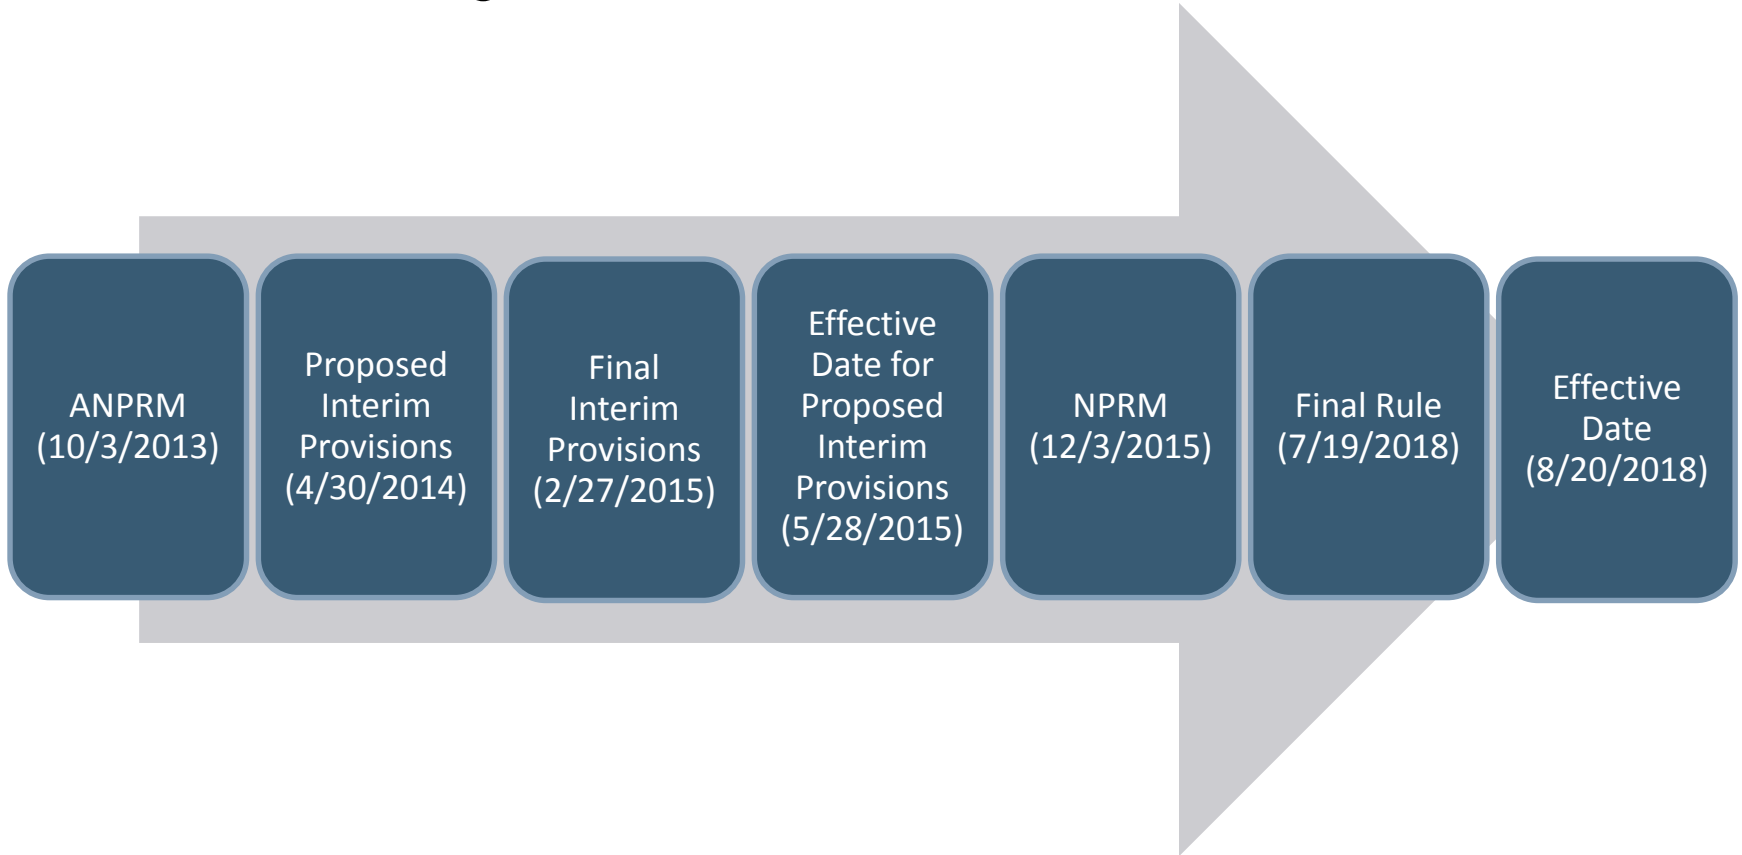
ANPRM (10/3/2013)

Proposed Interim Provisions (4/30/2014)

Final Interim Provisions (2/27/2015)

Effective Date for Proposed Interim Provisions (5/28/2015)

NPRM (12/3/2015)

Final Rule (7/19/2018)

Effective Date (8/20/2018)